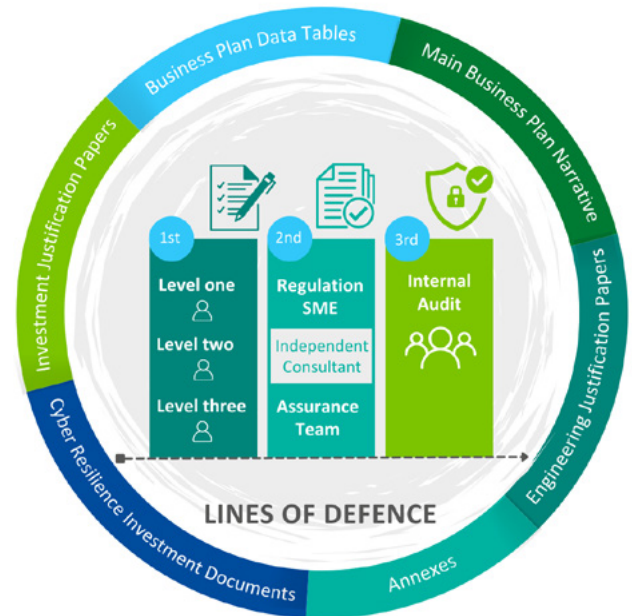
Business Plan Data Tables

Main Business Plan Narrative

Engineering Justification Papers

Annexes

Cyber Resilience Investment Documents

Investment Justification Papers

1st

Level one

Level two

Level three

2nd

Regulation SME

Independent Consultant

Assurance Team

3rd

Internal Audit

LINES OF DEFENCE